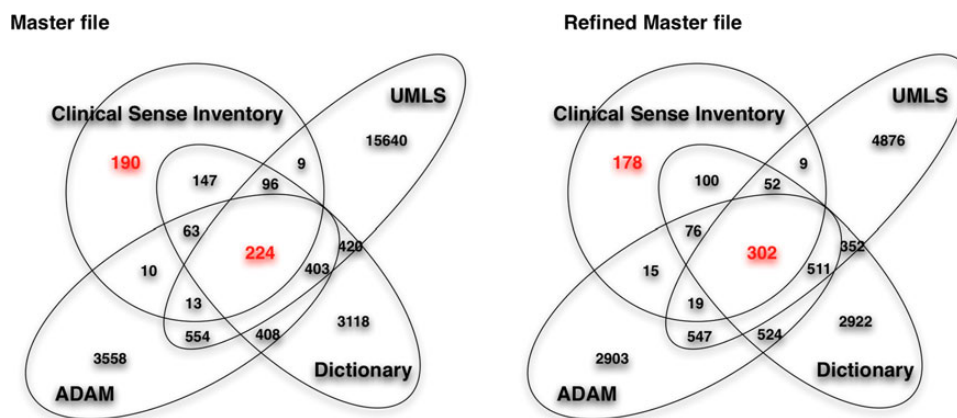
Master file

Clinical Sense Inventory

UMLS

190

147

9

96

15640

63

224

10

420

403

13

554

408

3118

3558

ADAM

Dictionary

Refined Master file

Clinical Sense Inventory

UMLS

178

100

9

52

4876

76

302

15

352

511

19

547

524

2922

2903

ADAM

Dictionary